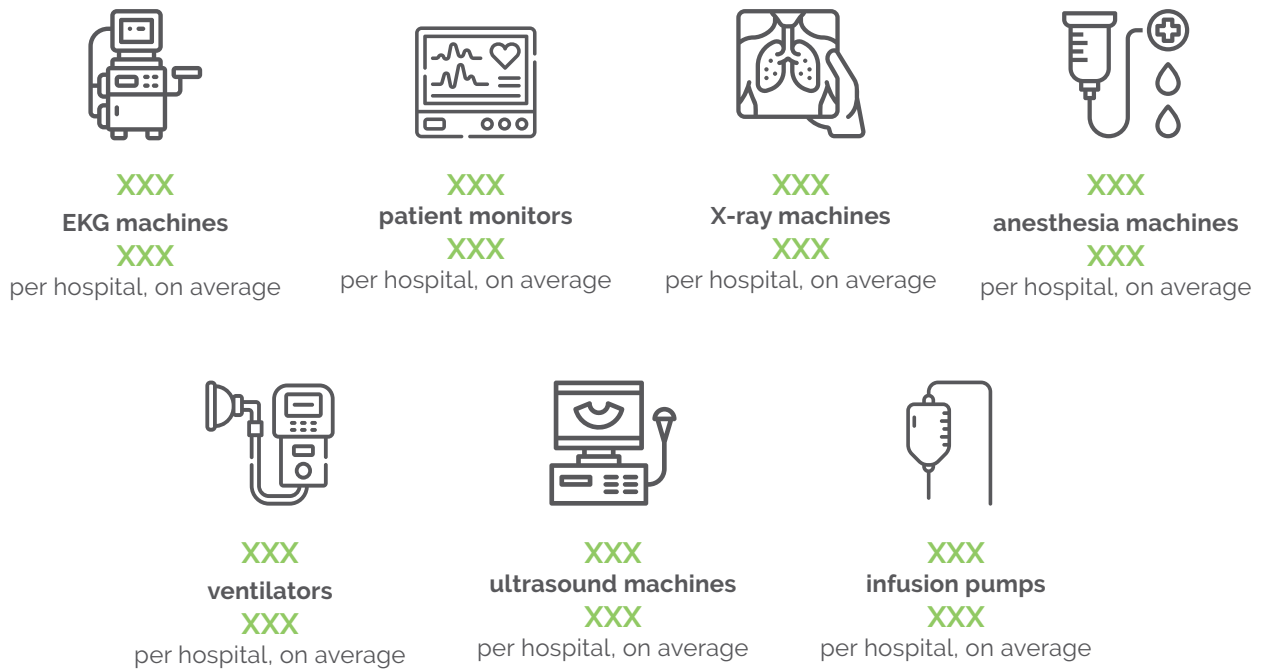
XXX
EKG machines
XXX
per hospital, on average

XXX
patient monitors
XXX
per hospital, on average

XXX
X-ray machines
XXX
per hospital, on average

XXX
anesthesia machines
XXX
per hospital, on average

XXX
ventilators
XXX
per hospital, on average

XXX
ultrasound machines
XXX
per hospital, on average

XXX
infusion pumps
XXX
per hospital, on average